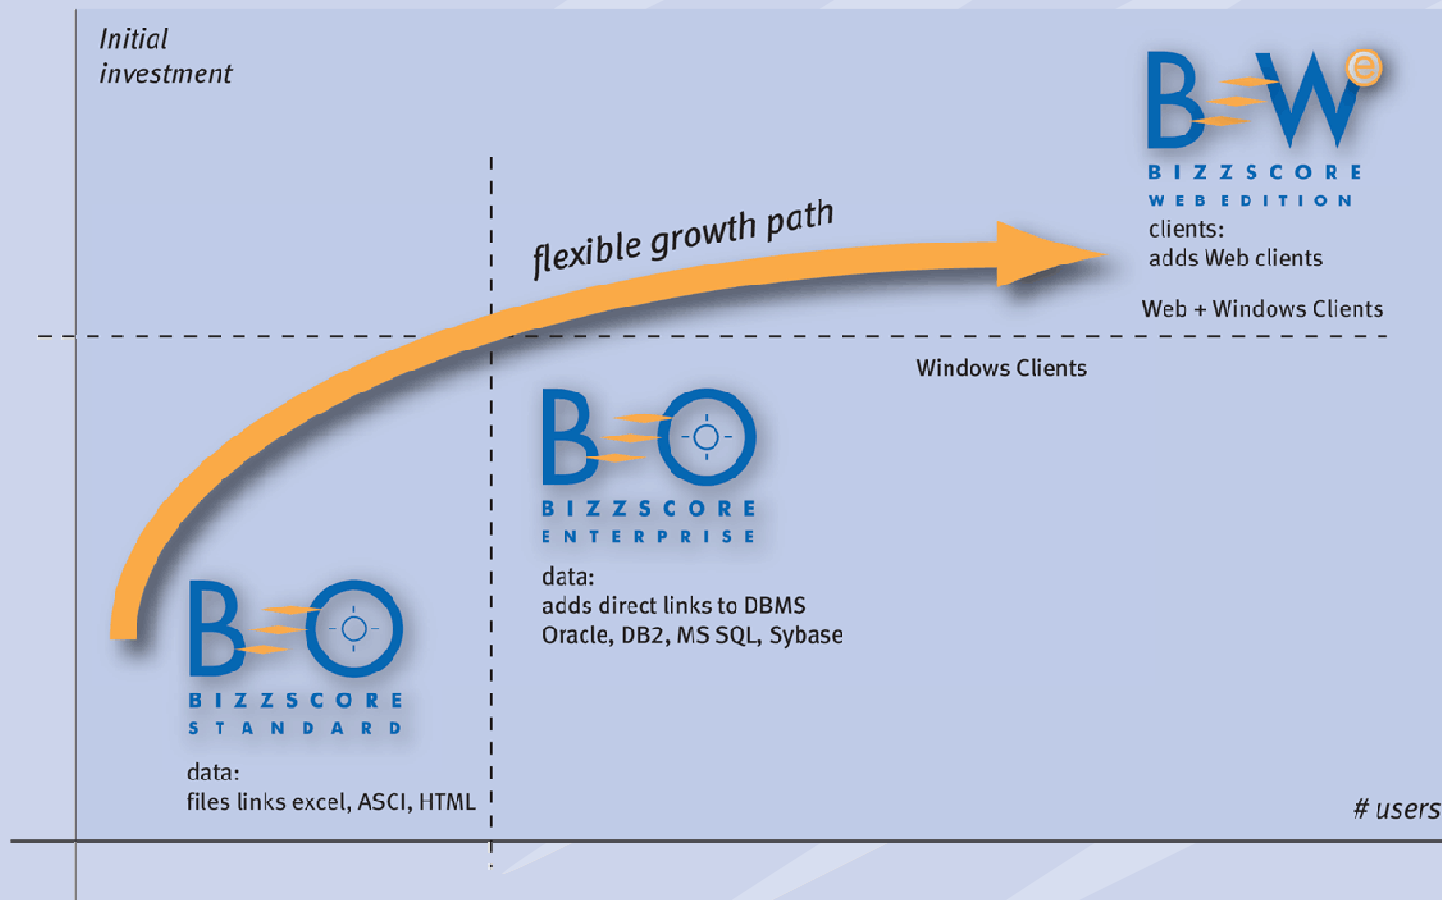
Initial investment

B W e
BIZZSCORE
WEB EDITION
clients:
adds Web clients

flexible growth path

Web + Windows Clients

Windows Clients

B O
BIZZSCORE
ENTERPRISE

data:
adds direct links to DBMS
Oracle, DB2, MS SQL, Sybase

B O
BIZZSCORE
STANDARD

data:
files links excel, ASCI, HTML

# users